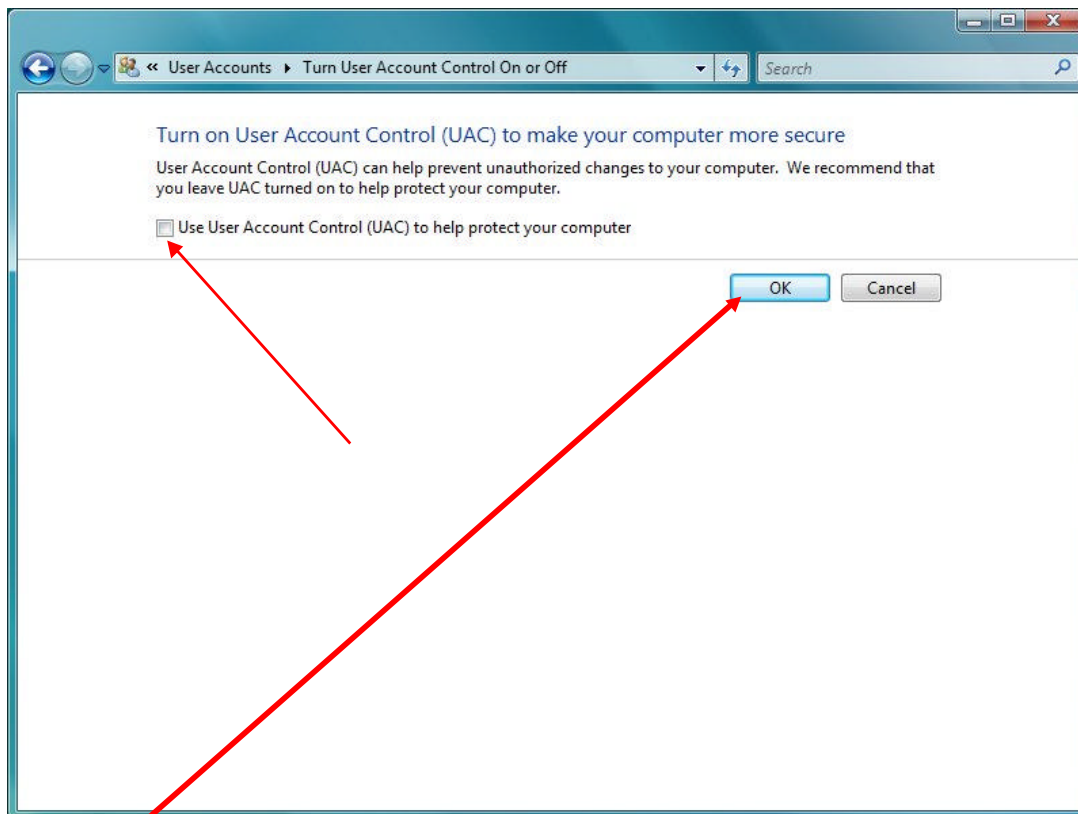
« User Accounts ▸ Turn User Account Control On or Off

Search

Turn on User Account Control (UAC) to make your computer more secure

User Account Control (UAC) can help prevent unauthorized changes to your computer. We recommend that you leave UAC turned on to help protect your computer.

Use User Account Control (UAC) to help protect your computer

OK

Cancel